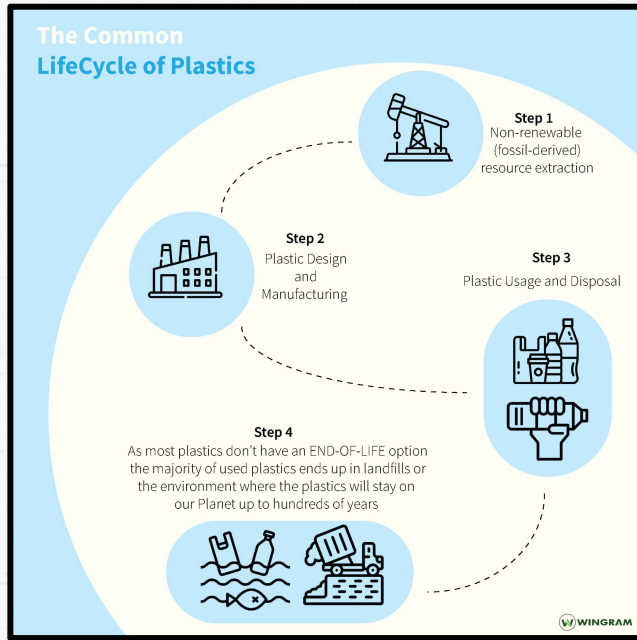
The Common
LifeCycle of Plastics

Step 1
Non-renewable (fossil-derived) resource extraction

Step 2
Plastic Design and Manufacturing

Step 3
Plastic Usage and Disposal

Step 4
As most plastics don't have an END-OF-LIFE option the majority of used plastics ends up in landfills or the environment where the plastics will stay on our Planet up to hundreds of years

WINGRAM